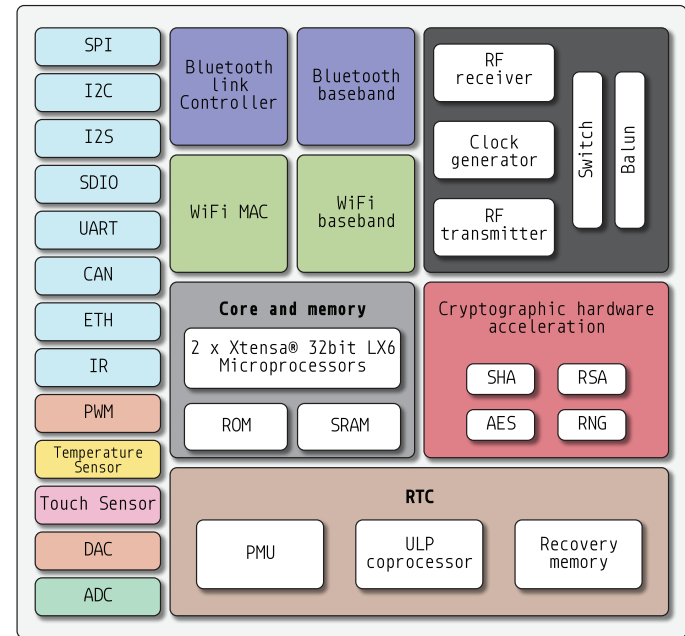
SPI
I2C
I2S
SDIO
UART
CAN
ETH
IR
PWM
Temperature Sensor
Touch Sensor
DAC
ADC

Bluetooth link Controller

Bluetooth baseband

WiFi MAC

WiFi baseband

RF receiver

Clock generator

RF transmitter

Switch

Balun

Core and memory

2 x Xtensa® 32bit LX6 Microprocessors

ROM

SRAM

Cryptographic hardware acceleration

SHA

RSA

AES

RNG

RTC

PMU

ULP coprocessor

Recovery memory